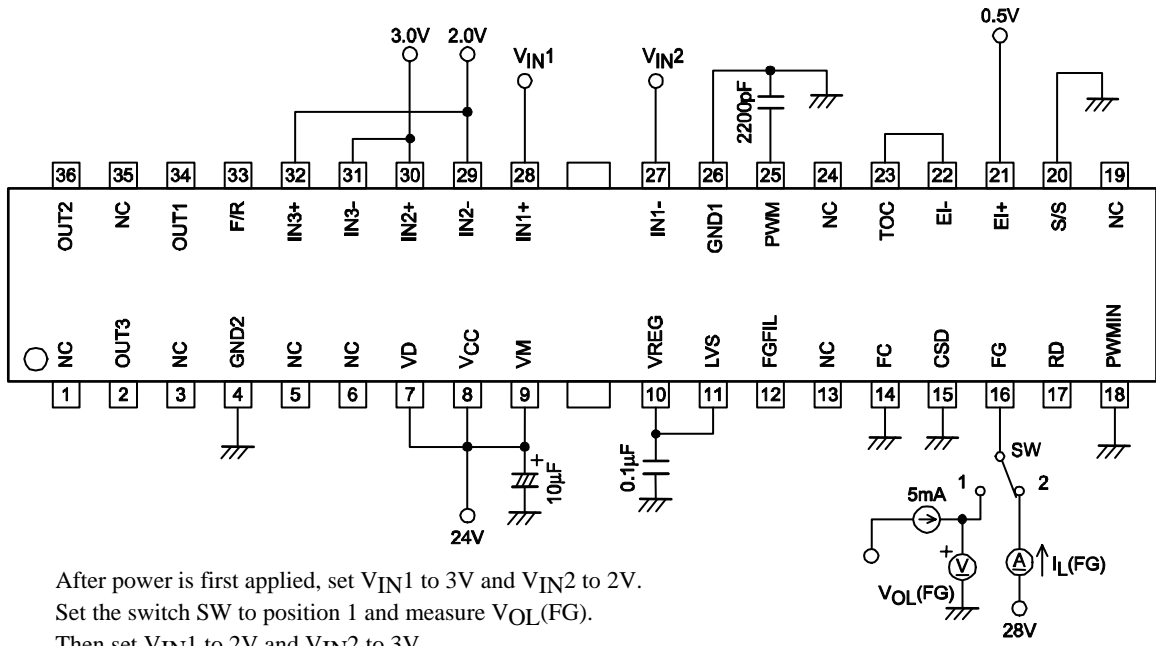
3.0V 2.0V $V_{IN}1$ $V_{IN}2$ 0.5V

2200pF

| 36 | 35 | 34 | 33 | 32 | 31 | 30 | 29 | 28 | | 27 | 26 | 25 | 24 | 23 | 22 | 21 | 20 | 19 |
|---|---|---|---|---|---|---|---|---|---|---|---|---|---|---|---|---|---|---|
| OUT2 | NC | OUT1 | F/R | IN3+ | IN3- | IN2+ | IN2- | IN1+ | | IN1- | GND1 | PWM | NC | TOC | EI- | EI+ | S/S | NC |
| NC | OUT3 | NC | GND2 | NC | NC | VD | $V_{CC}$ | VM | | VREG | LVS | FGFIL | NC | FC | CSD | FG | RD | PWMIN |
| 1 | 2 | 3 | 4 | 5 | 6 | 7 | 8 | 9 | | 10 | 11 | 12 | 13 | 14 | 15 | 16 | 17 | 18 |

+ 10µF
24V
0.1µF
SW
5mA 1 2
+ V A $I_L$(FG)
$V_{OL}$(FG)
28V

After power is first applied, set $V_{IN}1$ to 3V and $V_{IN}2$ to 2V.
Set the switch SW to position 1 and measure $V_{OL}$(FG).
Then set $V_{IN}1$ to 2V and $V_{IN}2$ to 3V.